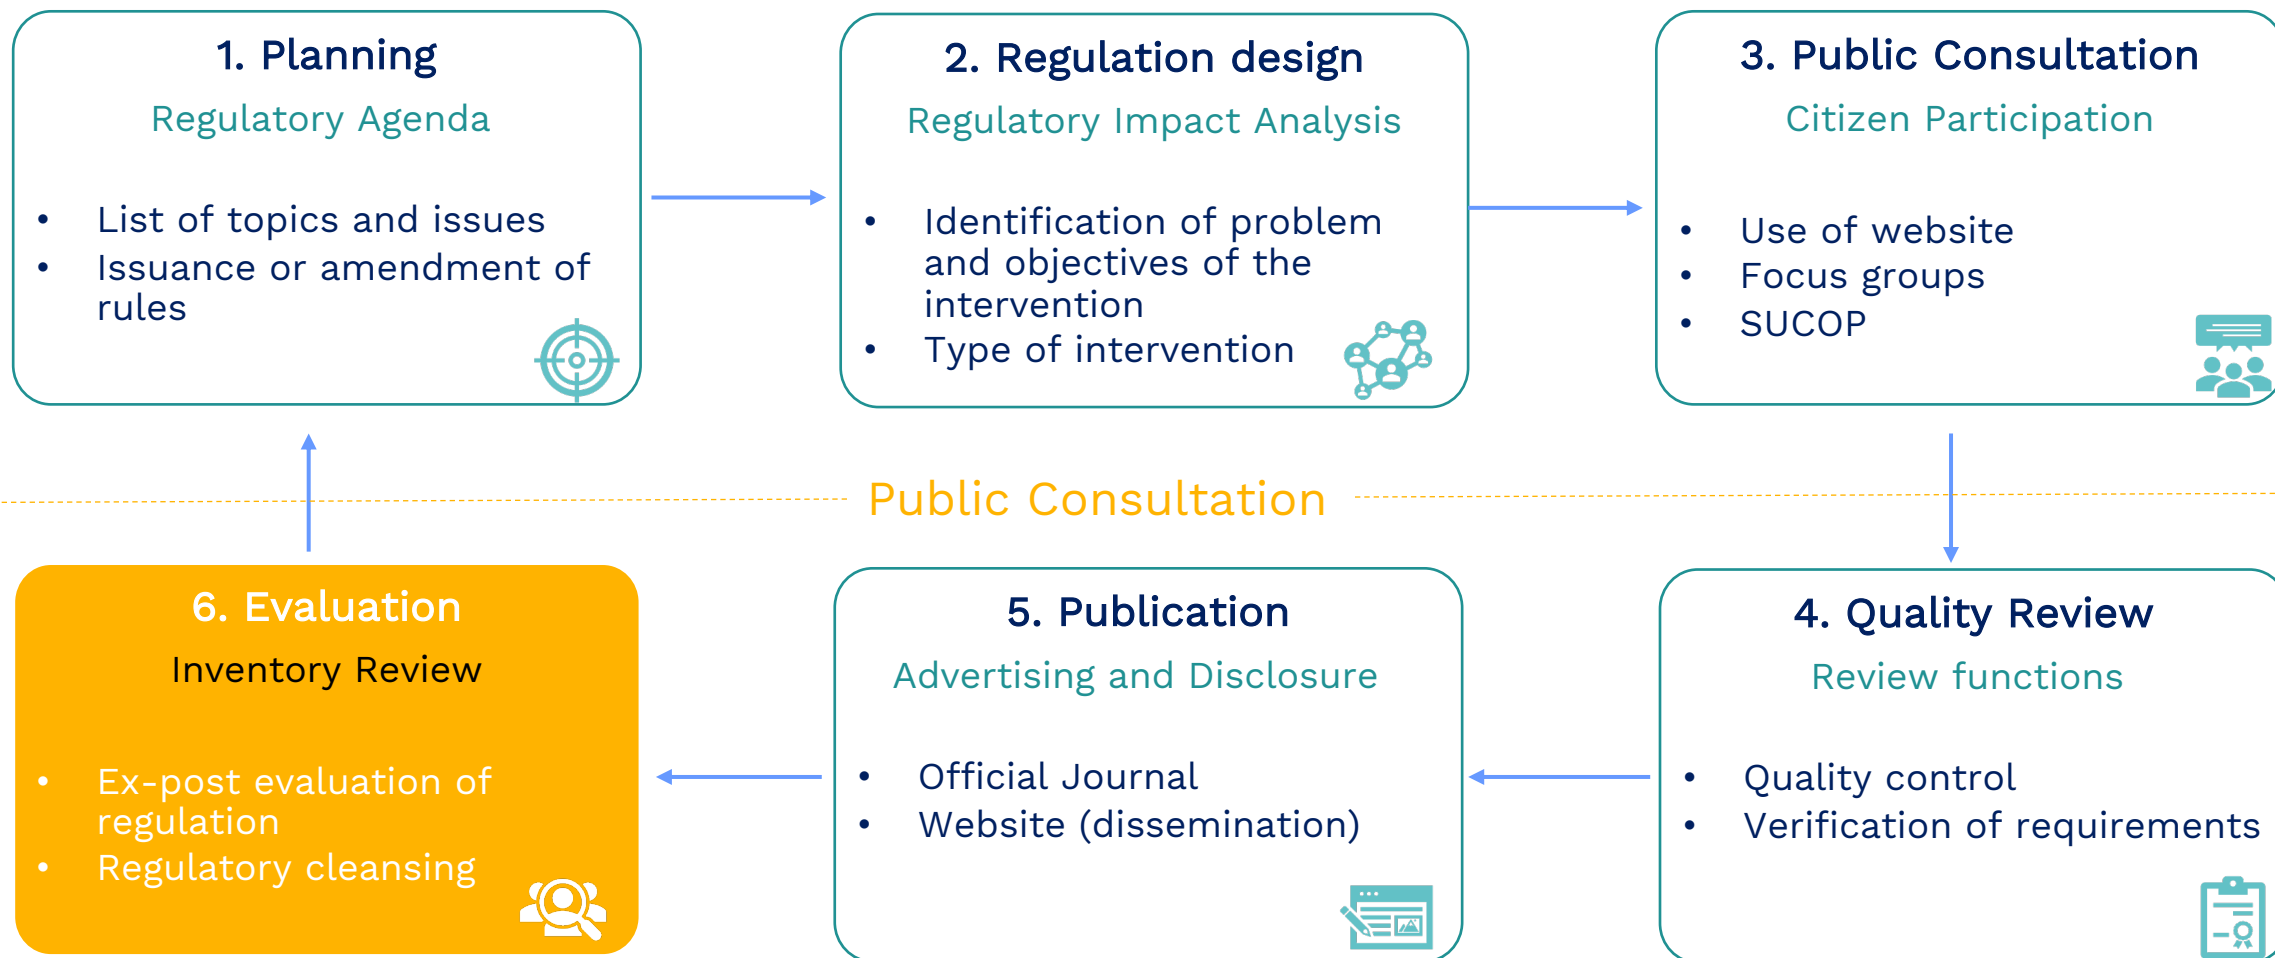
1. Planning

Regulatory Agenda

- List of topics and issues
- Issuance or amendment of rules

2. Regulation design

Regulatory Impact Analysis

- Identification of problem and objectives of the intervention
- Type of intervention

3. Public Consultation

Citizen Participation

- Use of website
- Focus groups
- SUCOP

Public Consultation

6. Evaluation

Inventory Review

- Ex-post evaluation of regulation
- Regulatory cleansing

5. Publication

Advertising and Disclosure

- Official Journal
- Website (dissemination)

4. Quality Review

Review functions

- Quality control
- Verification of requirements